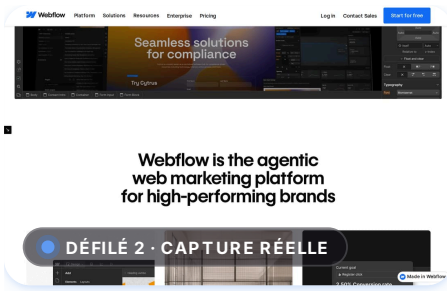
Webflow Platform Solutions Resources Enterprise Pricing Log in Contact Sales Start for free

Seamless solutions for compliance

Try Cyllnus

Typography

Webflow is the agentic web marketing platform for high-performing brands

DÉFILÉ 2 · CAPTURE RÉELLE

Made in Webflow

2.50% Conversion rate